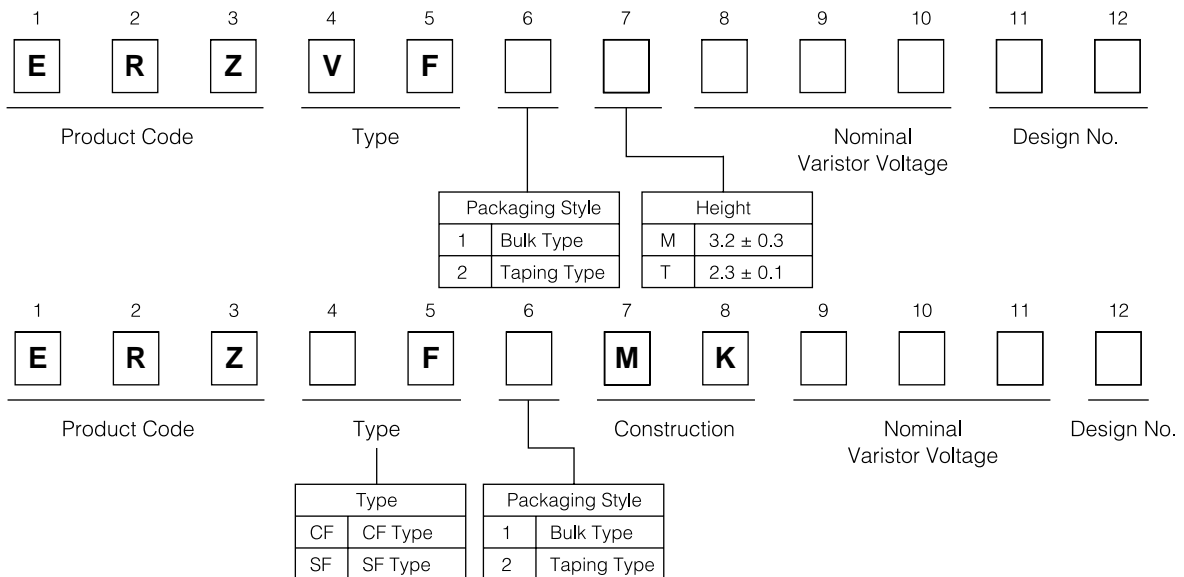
1 2 3 4 5 6 7 8 9 10 11 12

E R Z V F

Product Code

Type

Nominal Varistor Voltage

Design No.

| Packaging Style | |
|---|---|
| 1 | Bulk Type |
| 2 | Taping Type |

| Height | |
|---|---|
| M | $3.2 \pm 0.3$ |
| T | $2.3 \pm 0.1$ |

1 2 3 4 5 6 7 8 9 10 11 12

E R Z F M K

Product Code

Type

Construction

Nominal Varistor Voltage

Design No.

| Type | |
|---|---|
| CF | CF Type |
| SF | SF Type |

| Packaging Style | |
|---|---|
| 1 | Bulk Type |
| 2 | Taping Type |